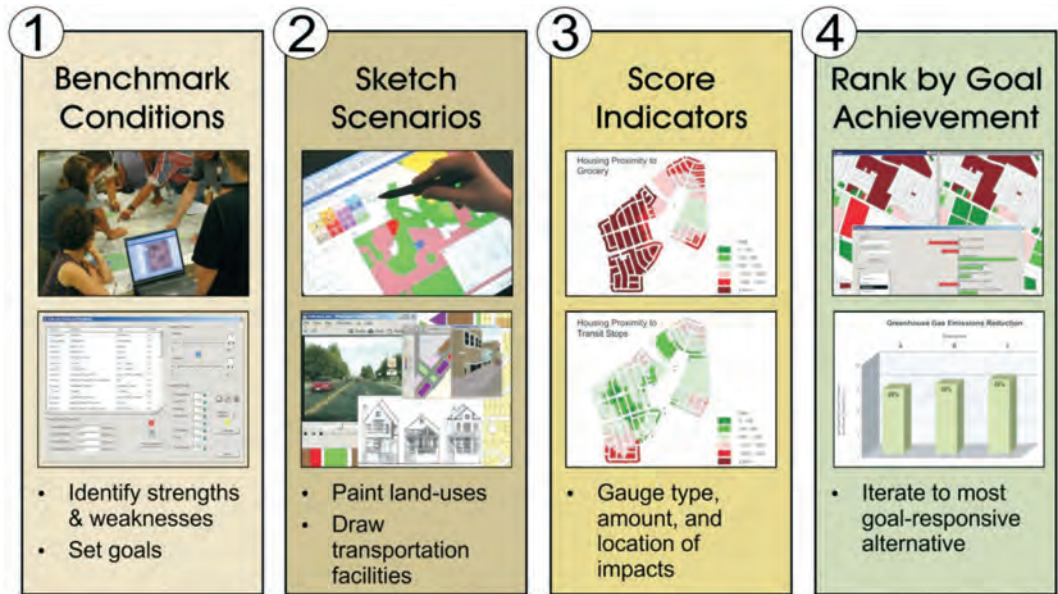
1

Benchmark Conditions

- Identify strengths & weaknesses
- Set goals

2

Sketch Scenarios

- Paint land-uses
- Draw transportation facilities

3

Score Indicators

Housing Proximity to Grocery

Housing Proximity to Transit Stops

- Gauge type, amount, and location of impacts

4

Rank by Goal Achievement

Greenhouse Gas Emissions Reduction

- Iterate to most goal-responsive alternative